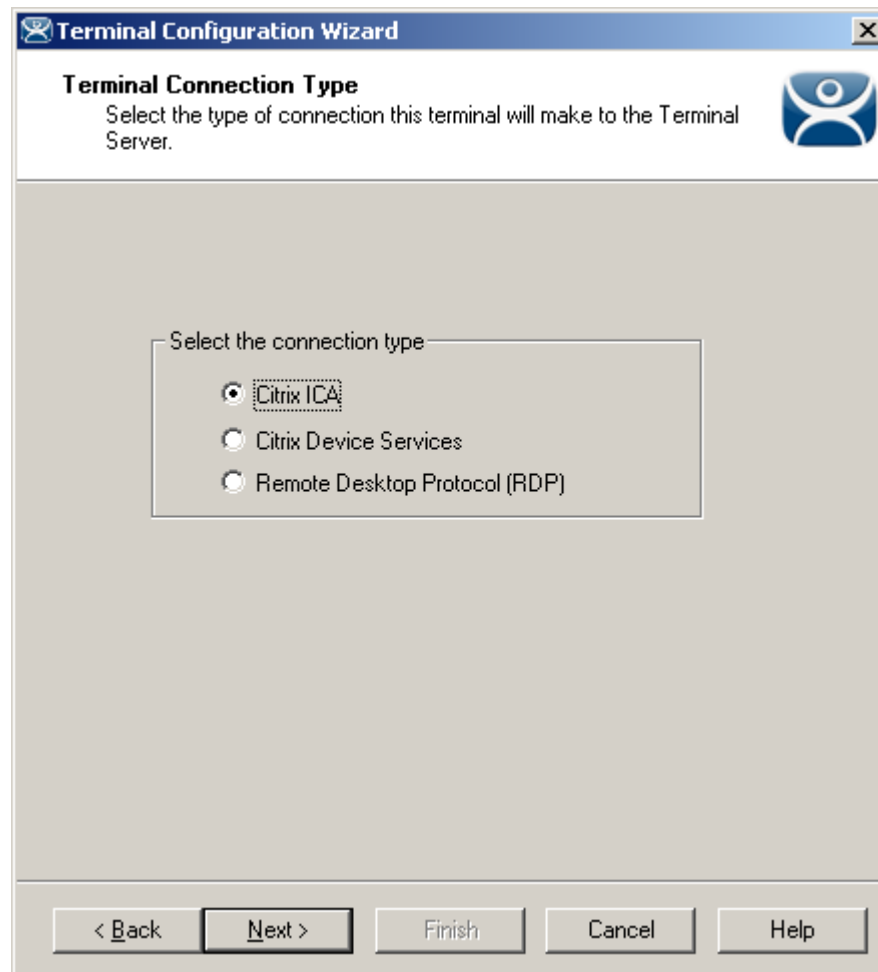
Terminal Configuration Wizard

Terminal Connection Type
Select the type of connection this terminal will make to the Terminal Server.

Select the connection type

Citrix ICA

Citrix Device Services

Remote Desktop Protocol (RDP)

< Back

Next >

Finish

Cancel

Help